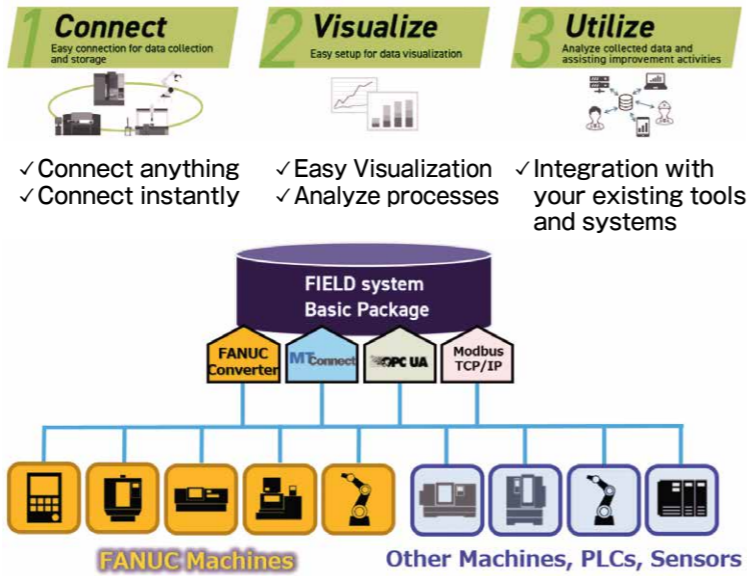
1 Connect
Easy connection for data collection and storage

2 Visualize
Easy setup for data visualization

3 Utilize
Analyze collected data and assisting improvement activities

✓Connect anything
✓Connect instantly

✓Easy Visualization
✓Analyze processes

✓Integration with your existing tools and systems

FIELD system
Basic Package

FANUC Converter

MTConnect

OPC UA

Modbus TCP/IP

FANUC Machines

Other Machines, PLCs, Sensors